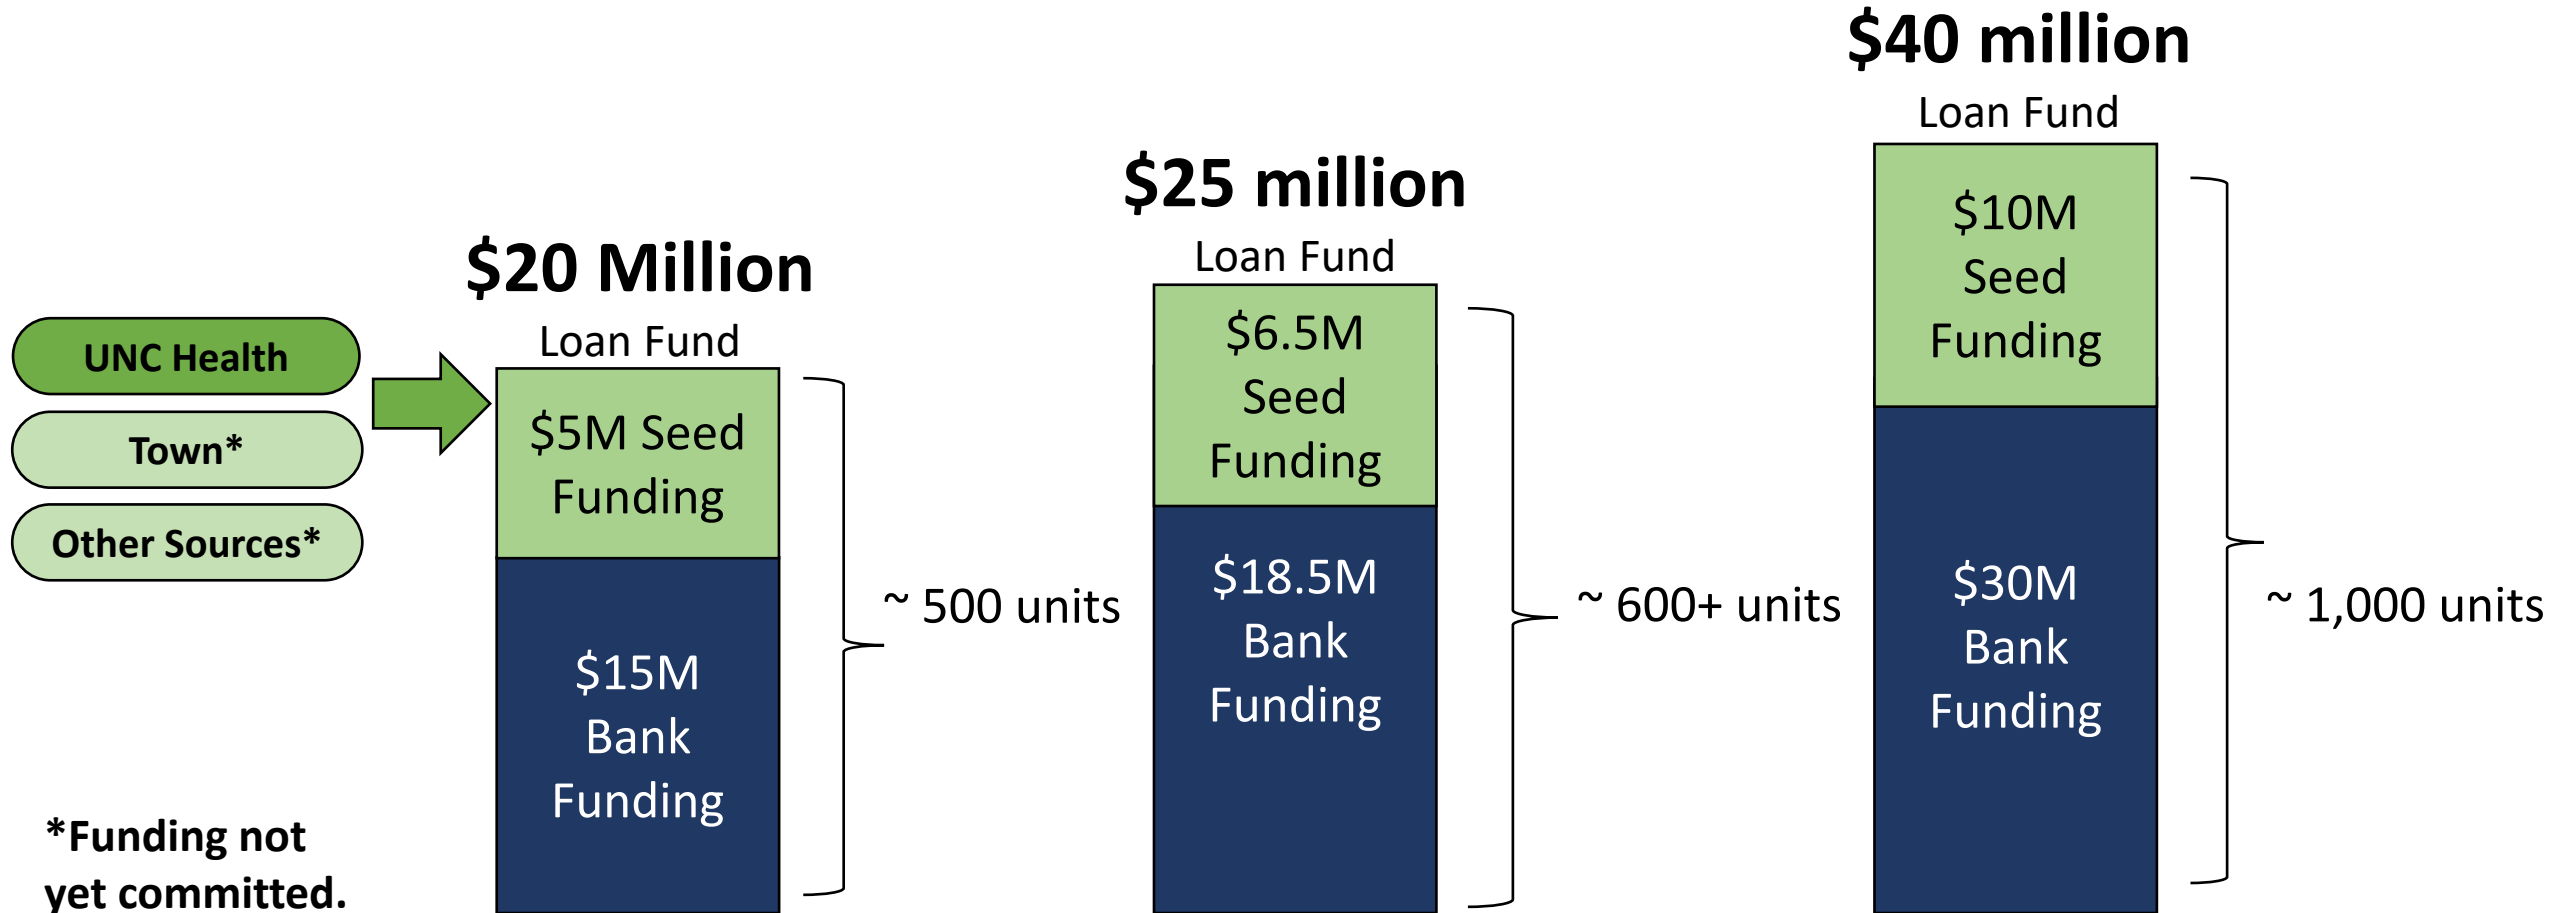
UNC Health

Town*

Other Sources*

*Funding not yet committed.

$20 Million

Loan Fund

$5M Seed Funding

$15M Bank Funding

~ 500 units

$25 million

Loan Fund

$6.5M Seed Funding

$18.5M Bank Funding

~ 600+ units

$40 million

Loan Fund

$10M Seed Funding

$30M Bank Funding

~ 1,000 units